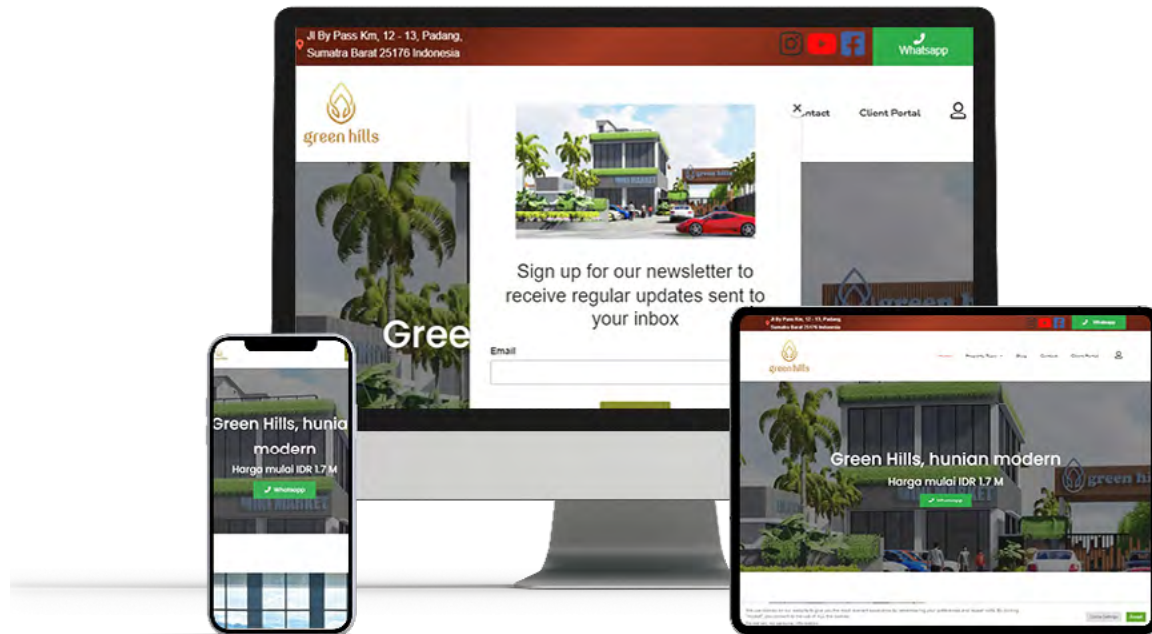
Jl By Pass Km, 12 - 13, Padang, Sumatra Barat 25176 Indonesia

Whatsapp

green hills

×

ontact

Client Portal

Sign up for our newsletter to receive regular updates sent to your inbox

Email

Green

Green Hills, hunian modern

Harga mulai IDR 1.7 M

Whatsapp

Jl By Pass Km, 12 - 13, Padang, Sumatra Barat 25176 Indonesia

Whatsapp

green hills

Home

Property Types

Blog

Contact

Client Portal

Green Hills, hunian modern

Harga mulai IDR 1.7 M

Whatsapp

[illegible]

Accept